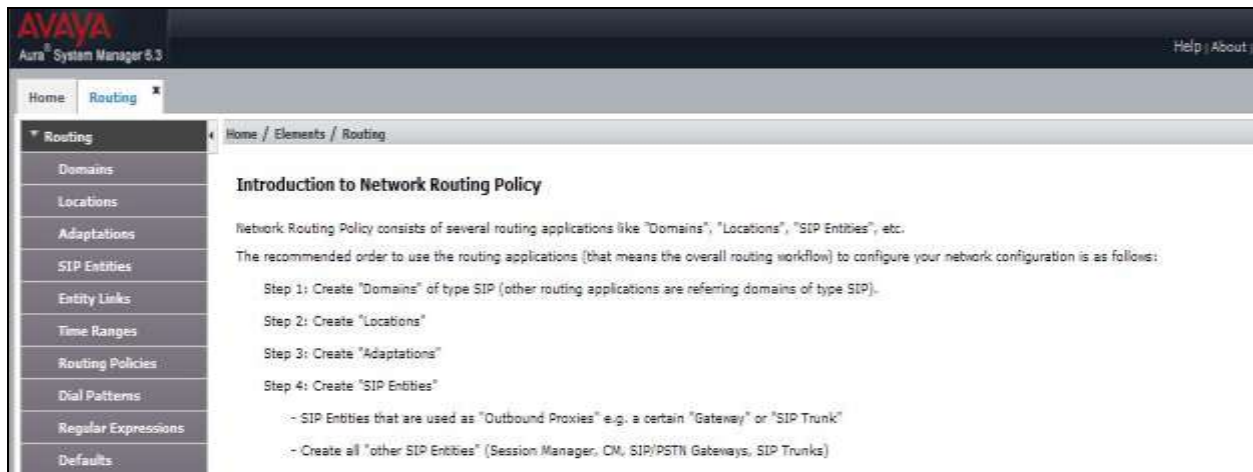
AVAYA
Aura® System Manager 6.3

Help | About |

Home Routing ×

▼ Routing
Domains
Locations
Adaptations
SIP Entities
Entity Links
Time Ranges
Routing Policies
Dial Patterns
Regular Expressions
Defaults

Home / Elements / Routing

Introduction to Network Routing Policy

Network Routing Policy consists of several routing applications like "Domains", "Locations", "SIP Entities", etc.

The recommended order to use the routing applications (that means the overall routing workflow) to configure your network configuration is as follows:

Step 1: Create "Domains" of type SIP (other routing applications are referring domains of type SIP).

Step 2: Create "Locations"

Step 3: Create "Adaptations"

Step 4: Create "SIP Entities"

- SIP Entities that are used as "Outbound Proxies" e.g. a certain "Gateway" or "SIP Trunk"

- Create all "other SIP Entities" (Session Manager, CM, SIP/PSTN Gateways, SIP Trunks)